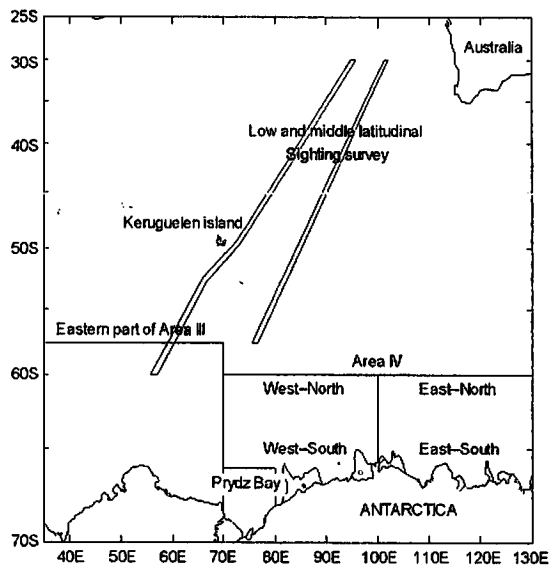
25S
30S
40S
50S
60S
70S

Australia

Low and middle latitudinal Sighting survey

Keruguelen island

Eastern part of Area III

Area IV

West-North

East-North

West-South

East-South

Prydz Bay

ANTARCTICA

40E 50E 60E 70E 80E 90E 100E 110E 120E 130E